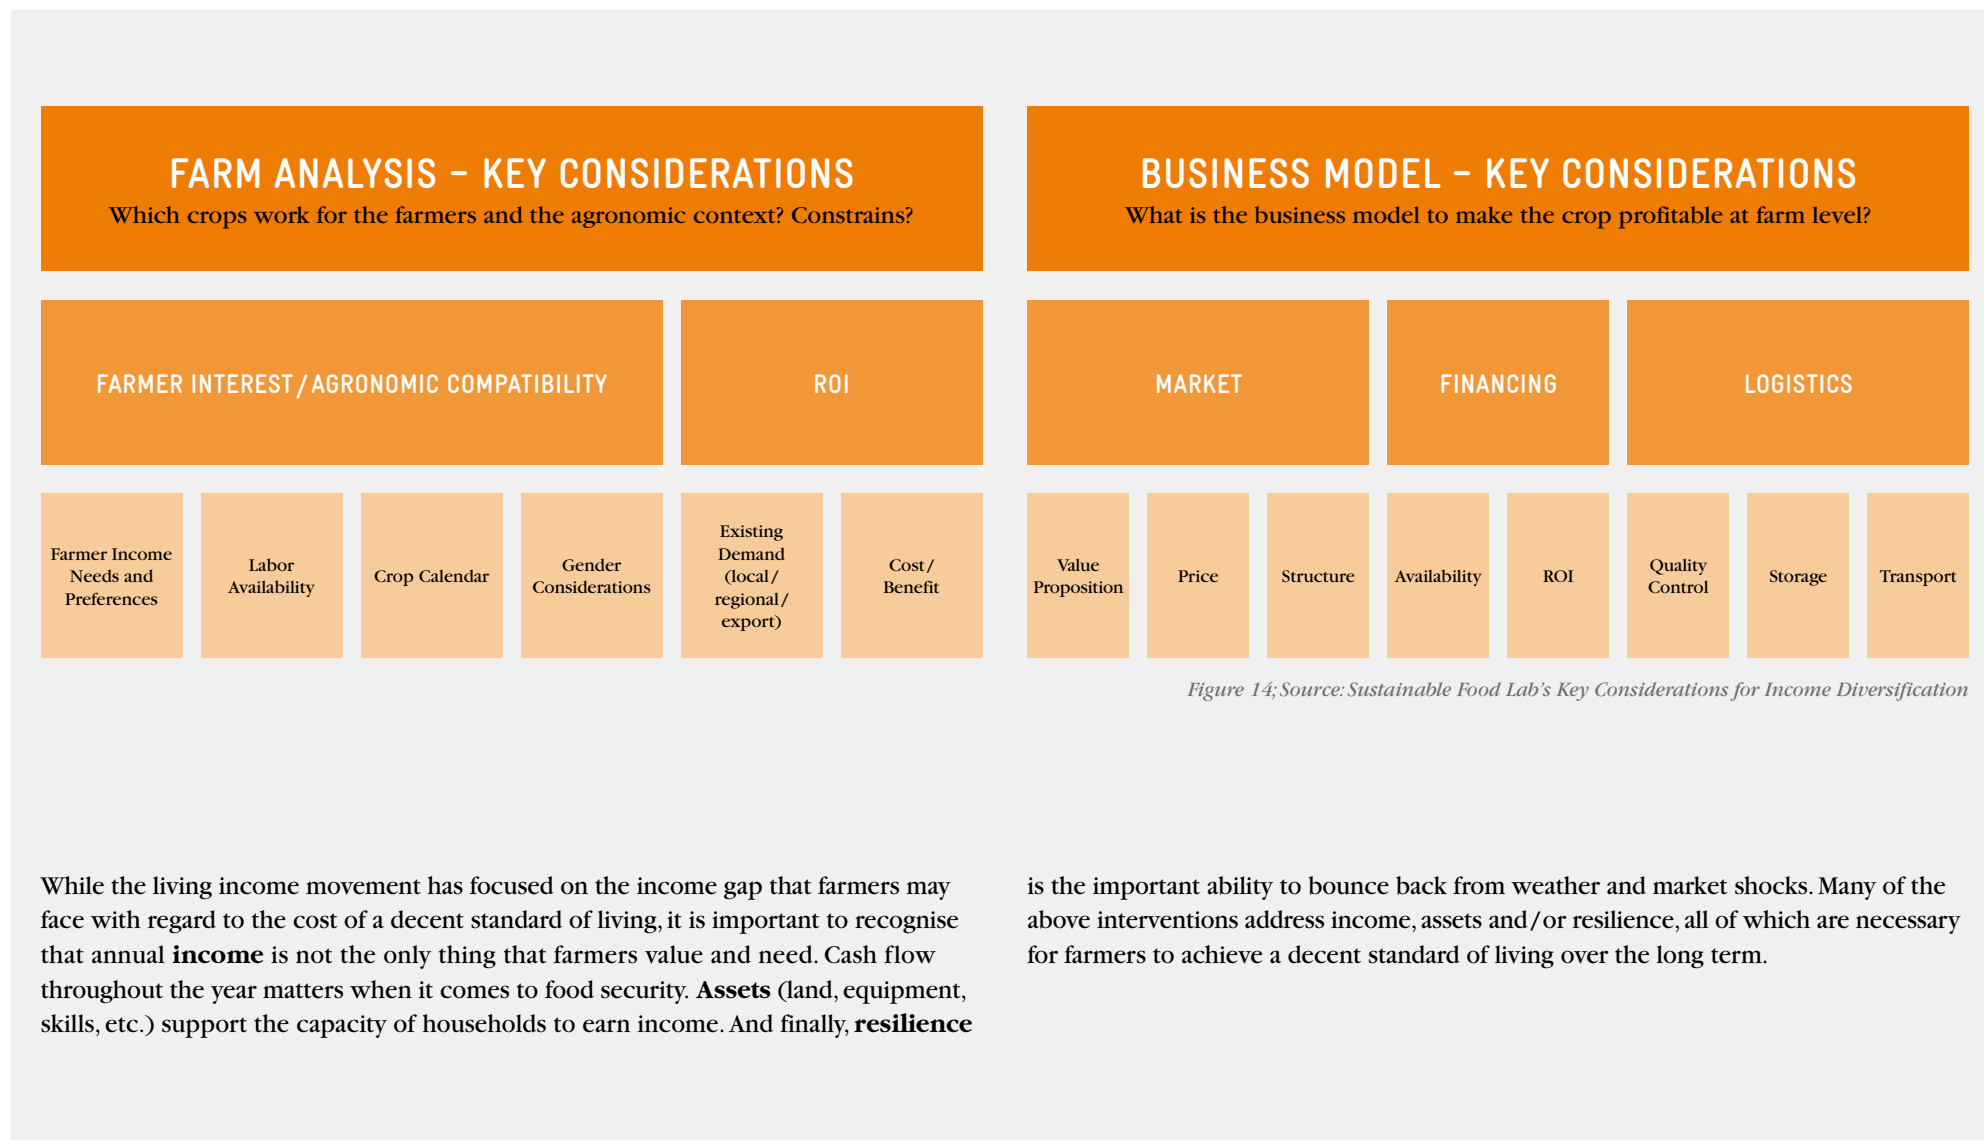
FARM ANALYSIS – KEY CONSIDERATIONS
Which crops work for the farmers and the agronomic context? Constrains?

BUSINESS MODEL – KEY CONSIDERATIONS
What is the business model to make the crop profitable at farm level?

FARMER INTEREST / AGRONOMIC COMPATIBILITY

ROI

MARKET

FINANCING

LOGISTICS

Farmer Income Needs and Preferences

Labor Availability

Crop Calendar

Gender Considerations

Existing Demand (local / regional / export)

Cost / Benefit

Value Proposition

Price

Structure

Availability

ROI

Quality Control

Storage

Transport

Figure 14; Source: Sustainable Food Lab's Key Considerations for Income Diversification

While the living income movement has focused on the income gap that farmers may face with regard to the cost of a decent standard of living, it is important to recognise that annual **income** is not the only thing that farmers value and need. Cash flow throughout the year matters when it comes to food security. **Assets** (land, equipment, skills, etc.) support the capacity of households to earn income. And finally, **resilience** is the important ability to bounce back from weather and market shocks. Many of the above interventions address income, assets and / or resilience, all of which are necessary for farmers to achieve a decent standard of living over the long term.